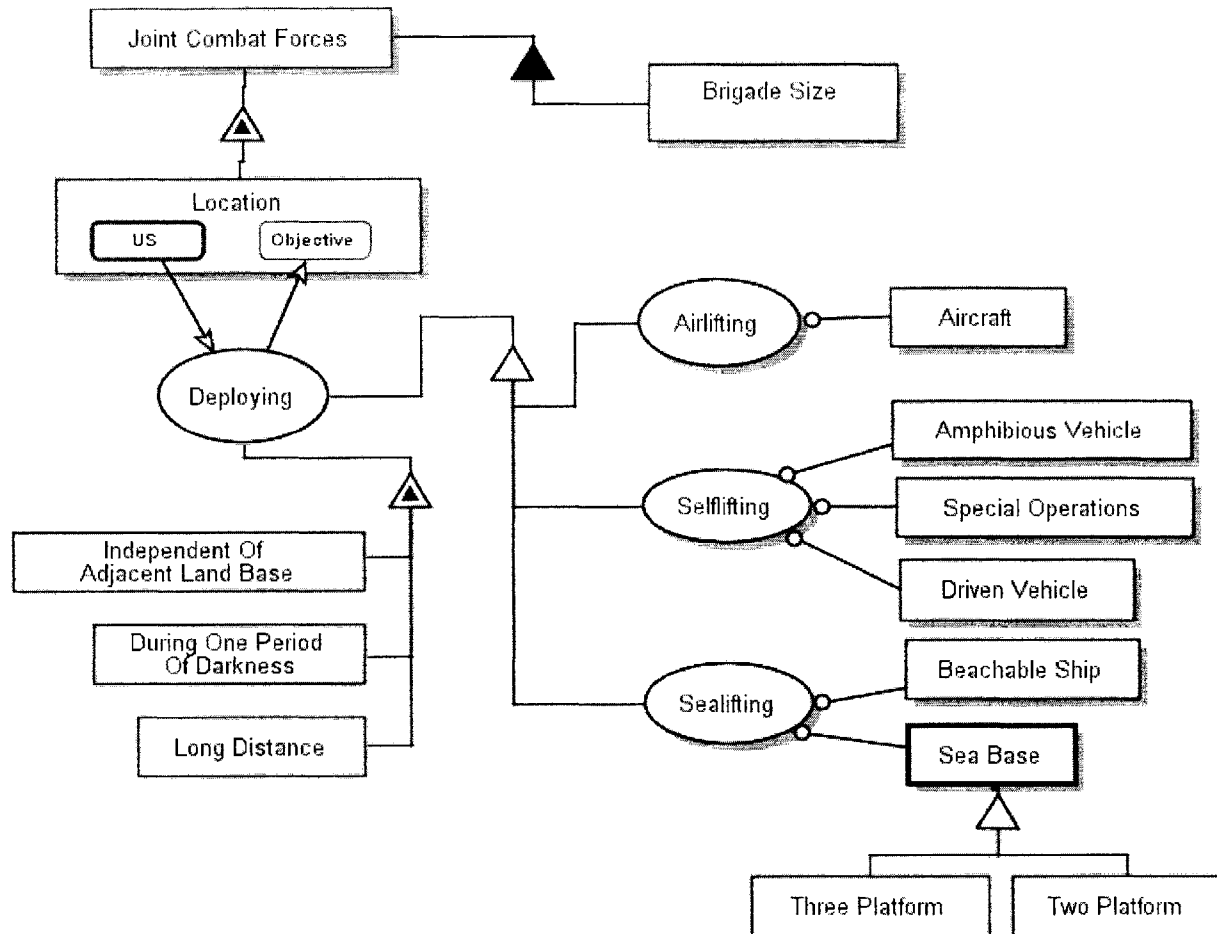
Joint Combat Forces

Brigade Size

Location

US

Objective

Deploying

Airlifting

Aircraft

Amphibious Vehicle

Selflifting

Special Operations

Driven Vehicle

Independent Of Adjacent Land Base

During One Period Of Darkness

Long Distance

Sealifting

Beachable Ship

Sea Base

Three Platform

Two Platform